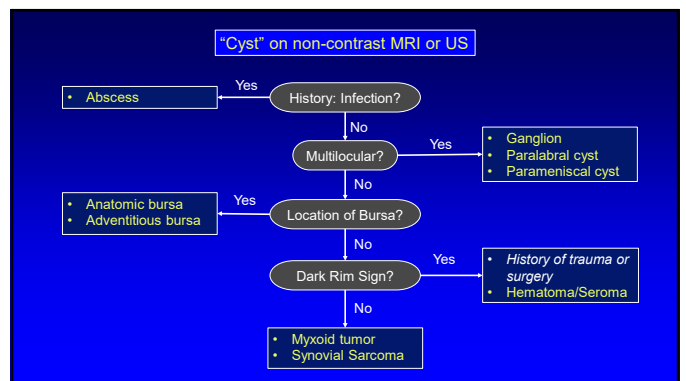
“Cyst” on non-contrast MRI or US

History: Infection?

Yes

• Abscess

No

Multilocular?

Yes

• Ganglion
• Paralabral cyst
• Parameniscal cyst

No

Location of Bursa?

Yes

• Anatomic bursa
• Adventitious bursa

No

Dark Rim Sign?

Yes

• History of trauma or surgery
• Hematoma/Seroma

No

• Myxoid tumor
• Synovial Sarcoma